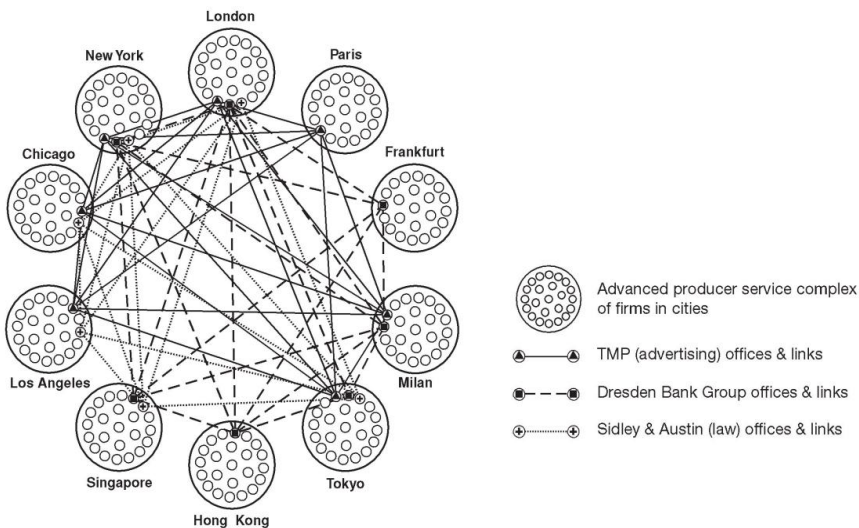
London

New York

Paris

Chicago

Frankfurt

Los Angeles

Milan

Singapore

Tokyo

Hong Kong

Advanced producer service complex of firms in cities

TMP (advertising) offices & links

Dresden Bank Group offices & links

Sidley & Austin (law) offices & links